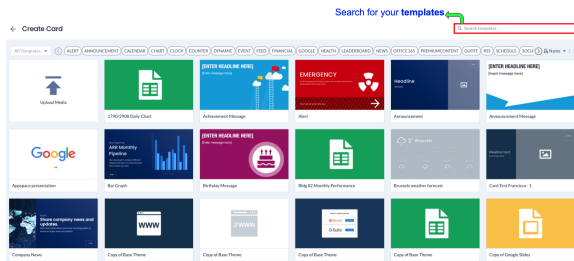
← Create Card

Search for your **templates**

Search templates

All Templates ▾ | ALERT | ANNOUNCEMENT | CALENDAR | CHART | CLOCK | COUNTER | DYNAMIC | EVENT | FEED | FINANCIAL | GOOGLE | HEALTH | LEADERBOARD | NEWS | OFFICE 365 | PREMIUMCONTENT | QUOTE | RSS | SCHEDULE | SOCIA | Name ▾

Upload Media

1790/2908 Daily Chart

[ENTER HEADLINE HERE]
[Enter message here]
Achievement Message

EMERGENCY
Alert

Headline
Announcement

[ENTER HEADLINE HERE]
[Enter message here]
Announcement Message

Google
Appsauce presentation

ARR Monthly Pipeline
Bar Graph

[ENTER HEADLINE HERE]
[Enter message here]
Birthday Message

Bldg 82 Monthly Performance

Brussels
Brussels weather forecast

Headline
Card Test Francisco - 1

Share company news and updates
Company News

WWW
Copy of Base Theme

WWW
Copy of Base Theme

Copy of Base Theme

Copy of Base Theme

Copy of Google Slides